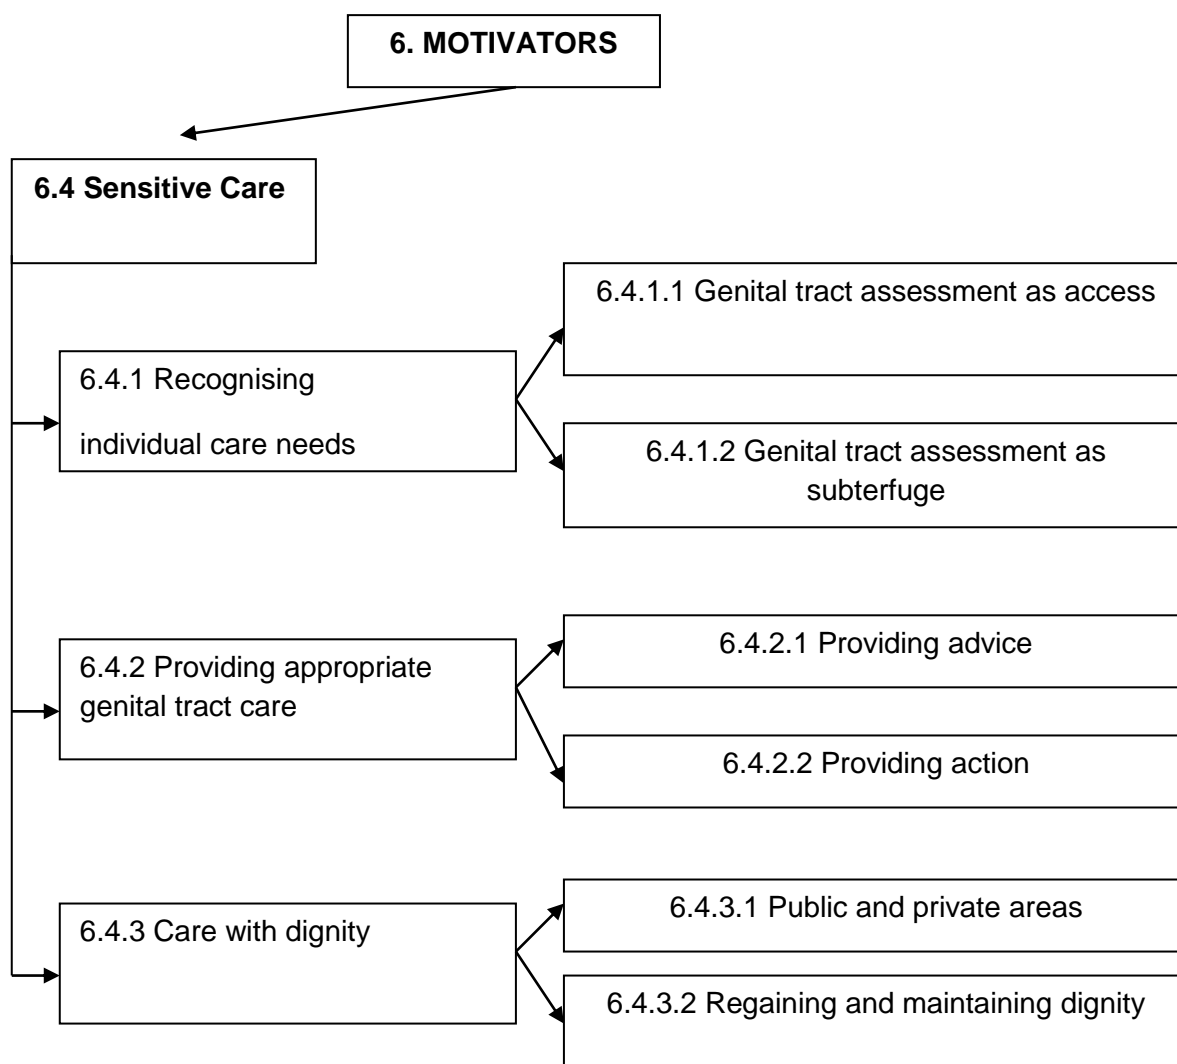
6. MOTIVATORS

6.4 Sensitive Care

6.4.1 Recognising individual care needs

6.4.1.1 Genital tract assessment as access

6.4.1.2 Genital tract assessment as subterfuge

6.4.2 Providing appropriate genital tract care

6.4.2.1 Providing advice

6.4.2.2 Providing action

6.4.3 Care with dignity

6.4.3.1 Public and private areas

6.4.3.2 Regaining and maintaining dignity